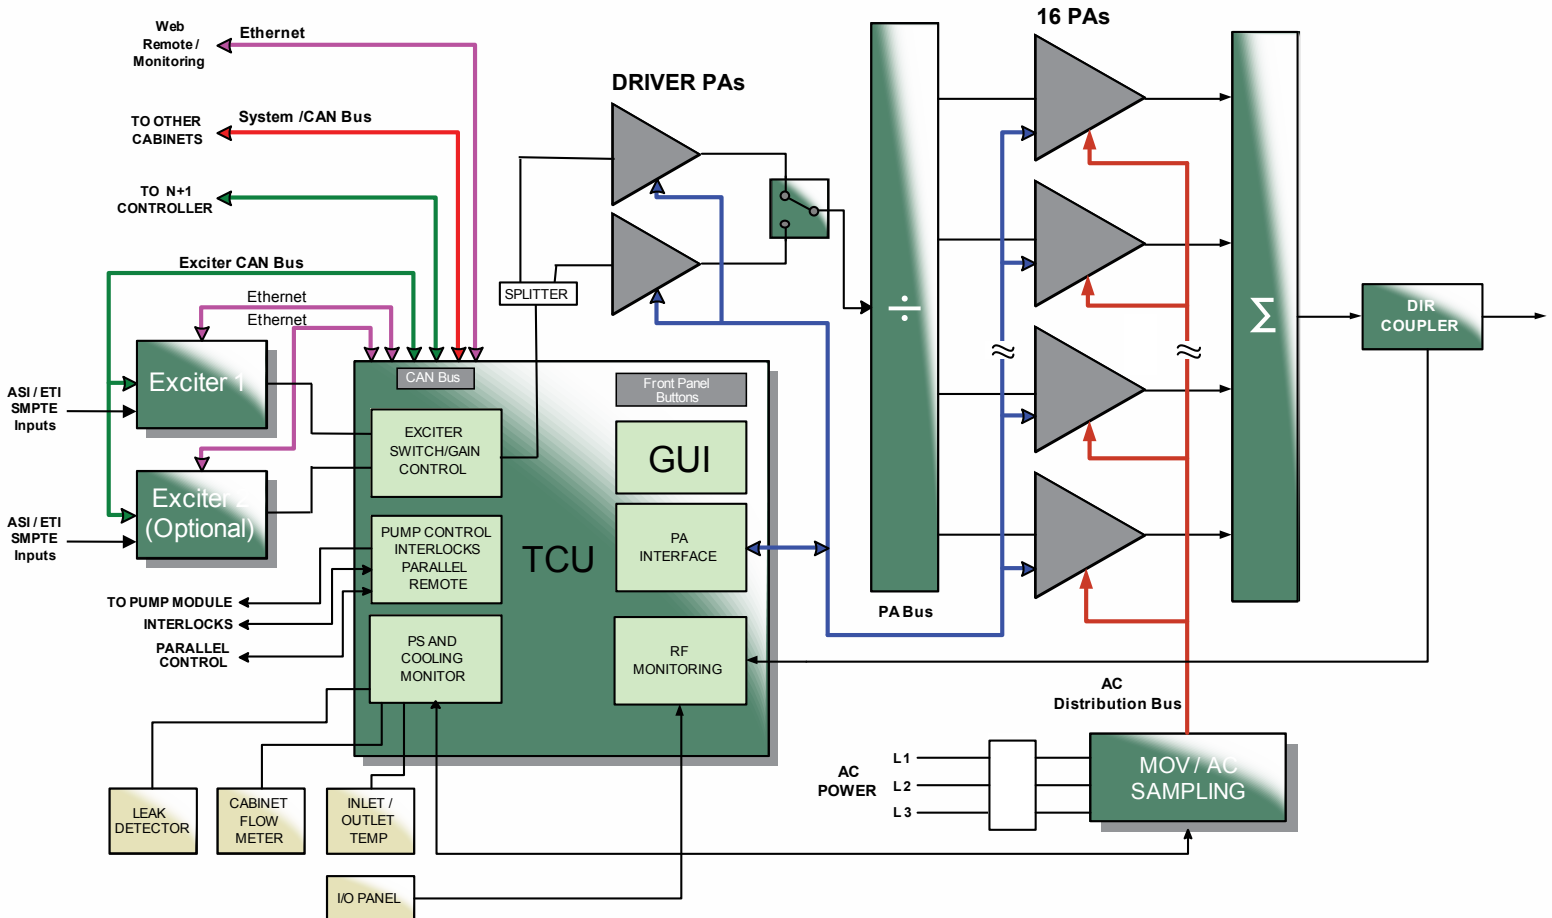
Web Remote / Monitoring
Ethernet
TO OTHER CABINETS
System /CAN Bus
TO N+1 CONTROLLER
Exciter CAN Bus
Ethernet
Ethernet
ASI / ETI SMPTE Inputs
Exciter 1
ASI / ETI SMPTE Inputs
Exciter 2 (Optional)
TO PUMP MODULE
INTERLOCKS
PARALLEL CONTROL
DRIVER PAs
SPLITTER
CAN Bus
Front Panel Buttons
EXCITER SWITCH/GAIN CONTROL
GUI
PUMP CONTROL INTERLOCKS PARALLEL REMOTE
TCU
PA INTERFACE
PS AND COOLING MONITOR
RF MONITORING
16 PAs
÷
PA Bus
≈
≈
Σ
DIR COUPLER
AC Distribution Bus
AC POWER
L1
L2
L3
MOV / AC SAMPLING
LEAK DETECTOR
CABINET FLOW METER
INLET / OUTLET TEMP
I/O PANEL